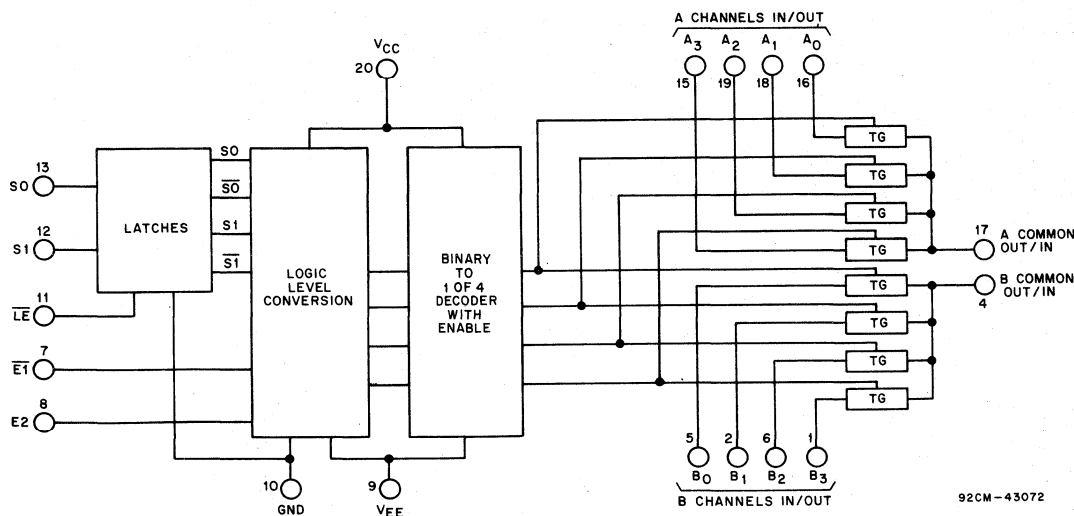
A CHANNELS IN/OUT

$A_3$ $A_2$ $A_1$ $A_0$

15 19 18 16

$V_{CC}$

20

13

S0

12

S1

11

$\overline{LE}$

7

$\overline{E1}$

8

E2

LATCHES

S0

$\overline{S0}$

S1

$\overline{S1}$

LOGIC LEVEL CONVERSION

BINARY TO 1 OF 4 DECODER WITH ENABLE

TG

TG

TG

TG

TG

TG

TG

TG

17 A COMMON OUT/IN

B COMMON OUT/IN 4

10 GND

9 $V_{EE}$

5 2 6 1

$B_0$ $B_1$ $B_2$ $B_3$

B CHANNELS IN/OUT

92CM-43072